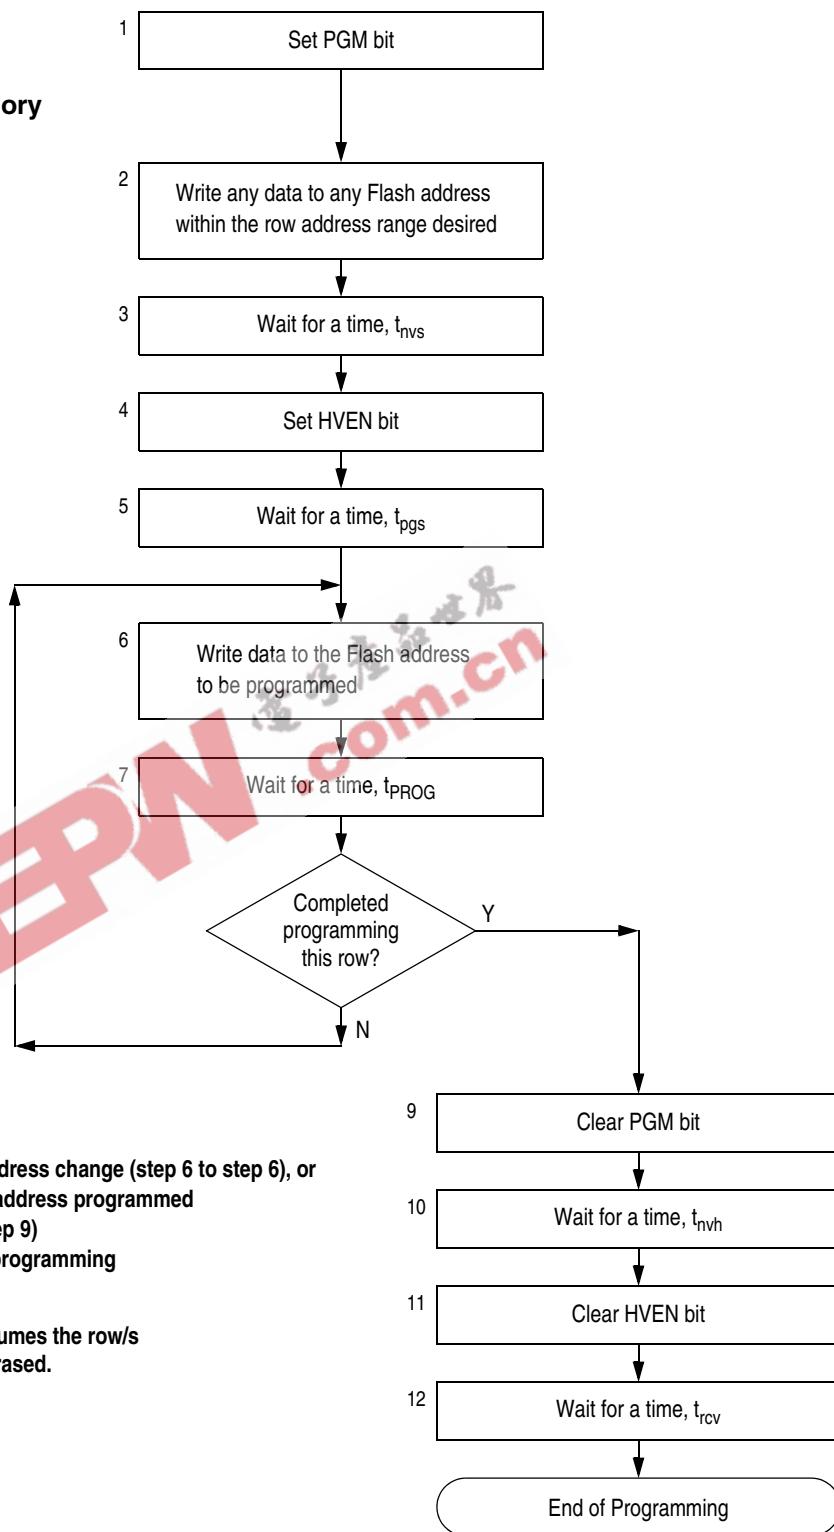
ory

1 Set PGM bit

2 Write any data to any Flash address within the row address range desired

3 Wait for a time, $t_{nvs}$

4 Set HVEN bit

5 Wait for a time, $t_{pgs}$

6 Write data to the Flash address to be programmed

7 Wait for a time, $t_{PROG}$

Completed programming this row?

Y

N

9 Clear PGM bit

10 Wait for a time, $t_{nvh}$

11 Clear HVEN bit

12 Wait for a time, $t_{rcv}$

End of Programming

dress change (step 6 to step 6), or
ddress programmed
ep 9)
rogramming

umes the row/s
rased.

電子產品世界
EPW.com.cn